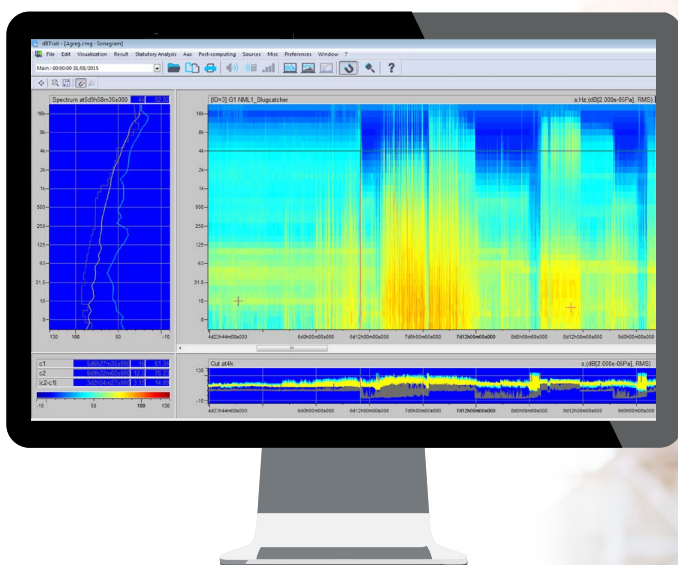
dBTrait - [Agreg.cmg : Sonagram]

File Edit Visualization Result Statutory Analysis Aux Post-computing Sources Misc Preferences Window ?

Main | 00:00:00 31/08/2015

Spectrum at 5d9h58m36s000

[ID=3] G1 NML1_Slugcatcher

s:Hz;dB[2.000e-05Pa], RMS]

16k
8k
4k
2k
1k
500
250
125
63
31.5
16
8

130 100 50 -10

4d23h44m00s000 6d0h00m00s000 6d12h00m00s000 7d0h00m00s000 7d12h00m00s000 8d0h00m00s000 8d12h00m00s000 9d0h00m00s000

c1
c2
|c2-c1|

-10 50 100 130

Cut at 4k

s:dB[2.000e-05Pa], RMS]

130
-10

4d23h44m00s000 6d0h00m00s000 6d12h00m00s000 7d0h00m00s000 7d12h00m00s000 8d0h00m00s000 8d12h00m00s000 9d0h00m00s000